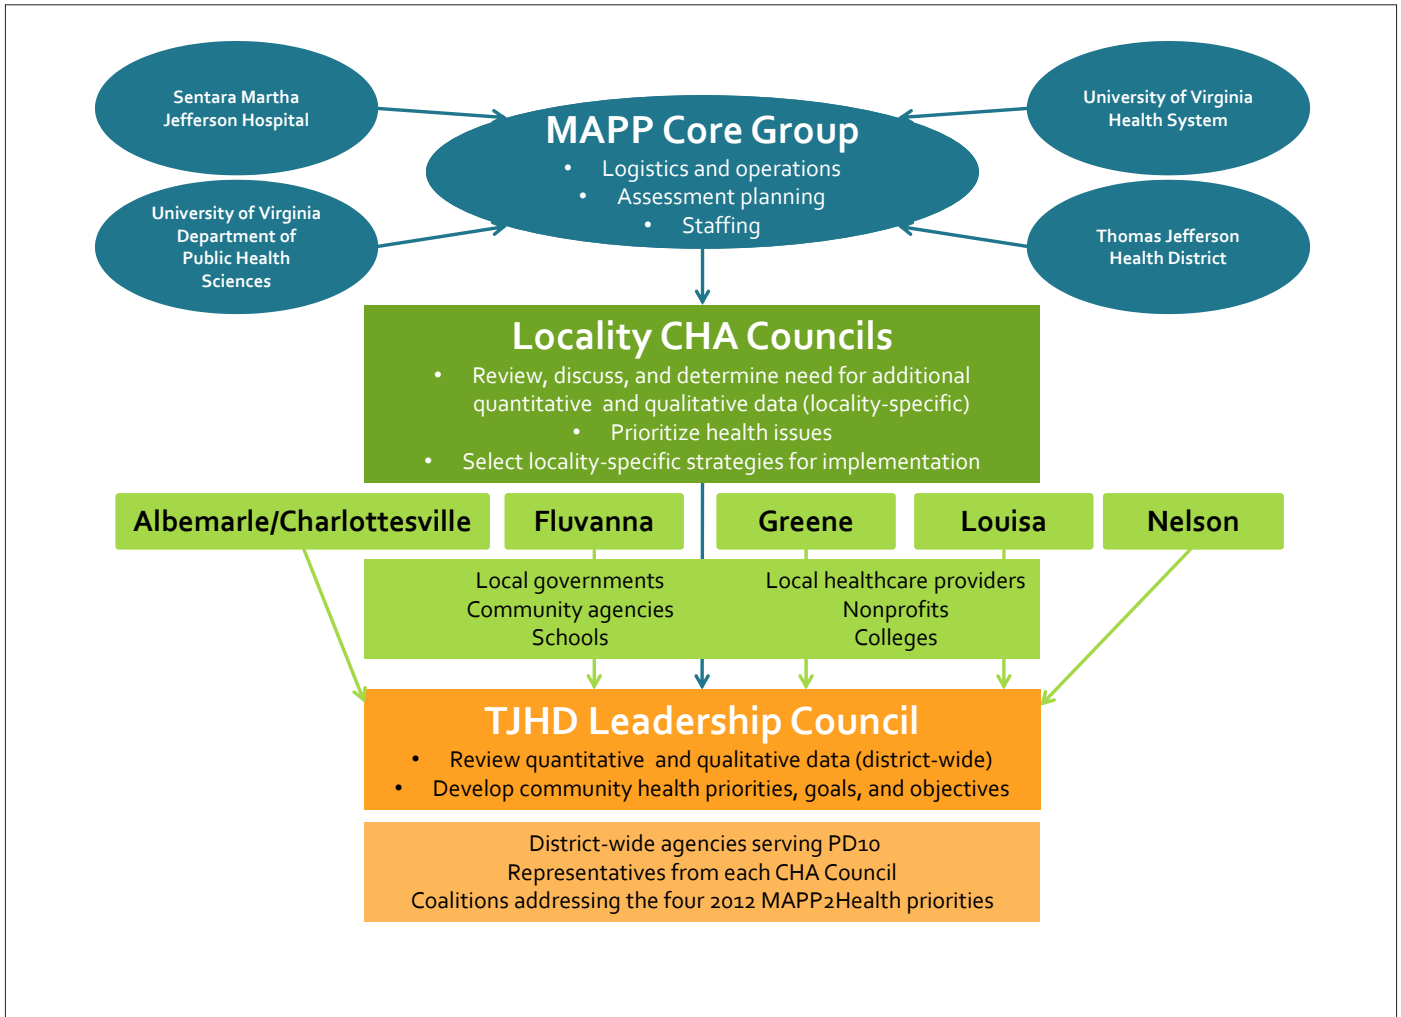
Sentara Martha Jefferson Hospital

University of Virginia Department of Public Health Sciences

MAPP Core Group
• Logistics and operations
• Assessment planning
• Staffing

University of Virginia Health System

Thomas Jefferson Health District

Locality CHA Councils
• Review, discuss, and determine need for additional quantitative and qualitative data (locality-specific)
• Prioritize health issues
• Select locality-specific strategies for implementation

Albemarle/Charlottesville

Fluvanna

Greene

Louisa

Nelson

Local governments
Community agencies
Schools

Local healthcare providers
Nonprofits
Colleges

TJHD Leadership Council
• Review quantitative and qualitative data (district-wide)
• Develop community health priorities, goals, and objectives

District-wide agencies serving PD10
Representatives from each CHA Council
Coalitions addressing the four 2012 MAPP2Health priorities